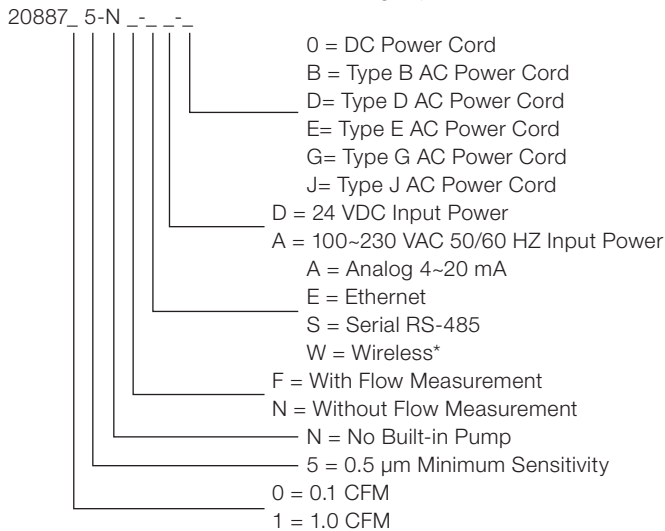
20887_ 5-N _-_ _-_

0 = DC Power Cord
B = Type B AC Power Cord
D= Type D AC Power Cord
E= Type E AC Power Cord
G= Type G AC Power Cord
J= Type J AC Power Cord

D = 24 VDC Input Power
A = 100~230 VAC 50/60 HZ Input Power

A = Analog 4~20 mA
E = Ethernet
S = Serial RS-485
W = Wireless*

F = With Flow Measurement
N = Without Flow Measurement

N = No Built-in Pump

5 = 0.5 μm Minimum Sensitivity

0 = 0.1 CFM
1 = 1.0 CFM